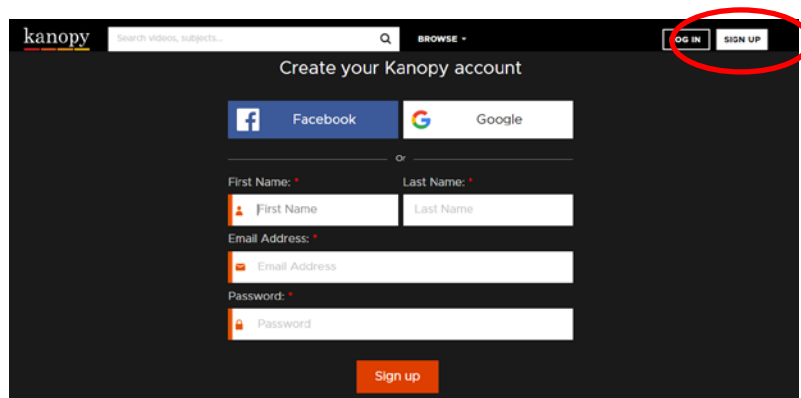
kanopy

Search videos, subjects...

BROWSE

LOG IN

SIGN UP

Create your Kanopy account

Facebook

Google

Or

First Name: *

First Name

Last Name: *

Last Name

Email Address: *

Email Address

Password: *

Password

Sign up